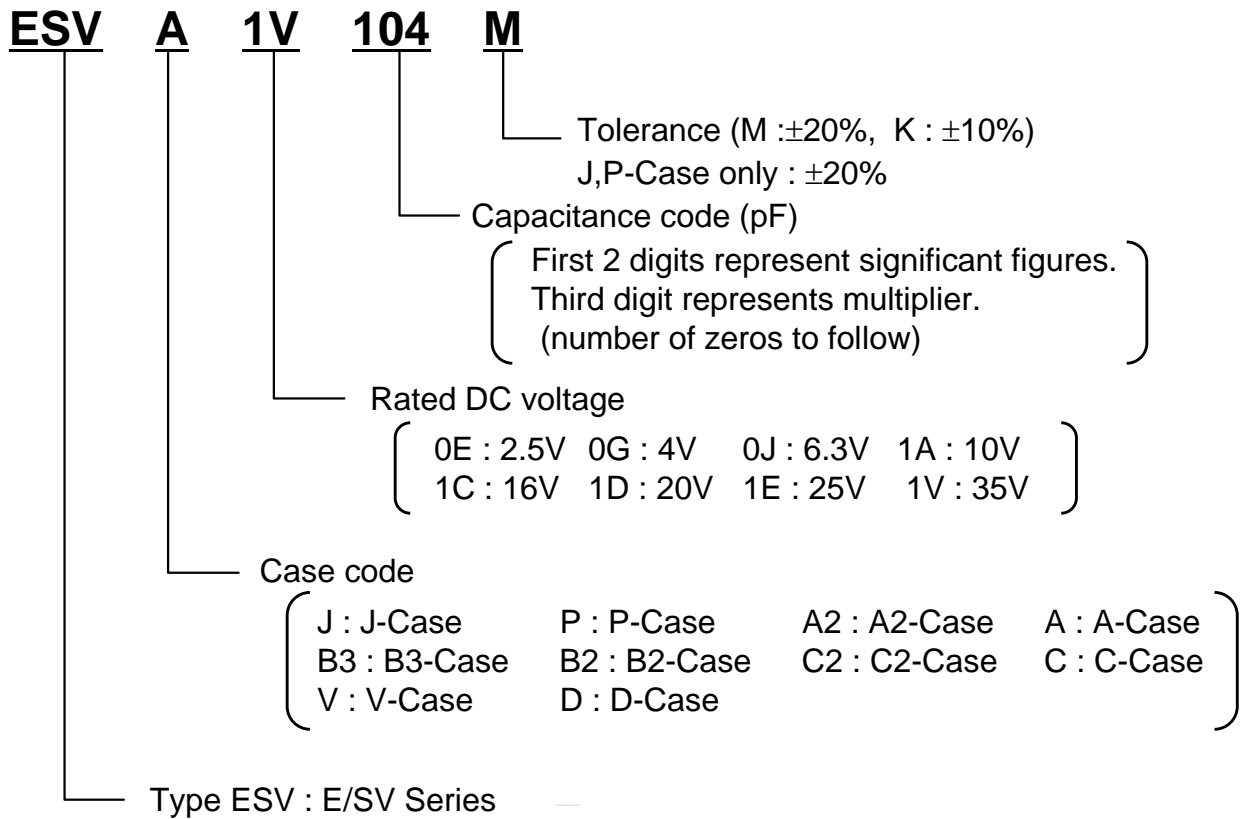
ESV A 1V 104 M

Tolerance (M :$\pm$20%, K : $\pm$10%)
J,P-Case only : $\pm$20%

Capacitance code (pF)

First 2 digits represent significant figures.
Third digit represents multiplier.
(number of zeros to follow)

Rated DC voltage

0E : 2.5V 0G : 4V 0J : 6.3V 1A : 10V
1C : 16V 1D : 20V 1E : 25V 1V : 35V

Case code

J : J-Case P : P-Case A2 : A2-Case A : A-Case
B3 : B3-Case B2 : B2-Case C2 : C2-Case C : C-Case
V : V-Case D : D-Case

Type ESV : E/SV Series